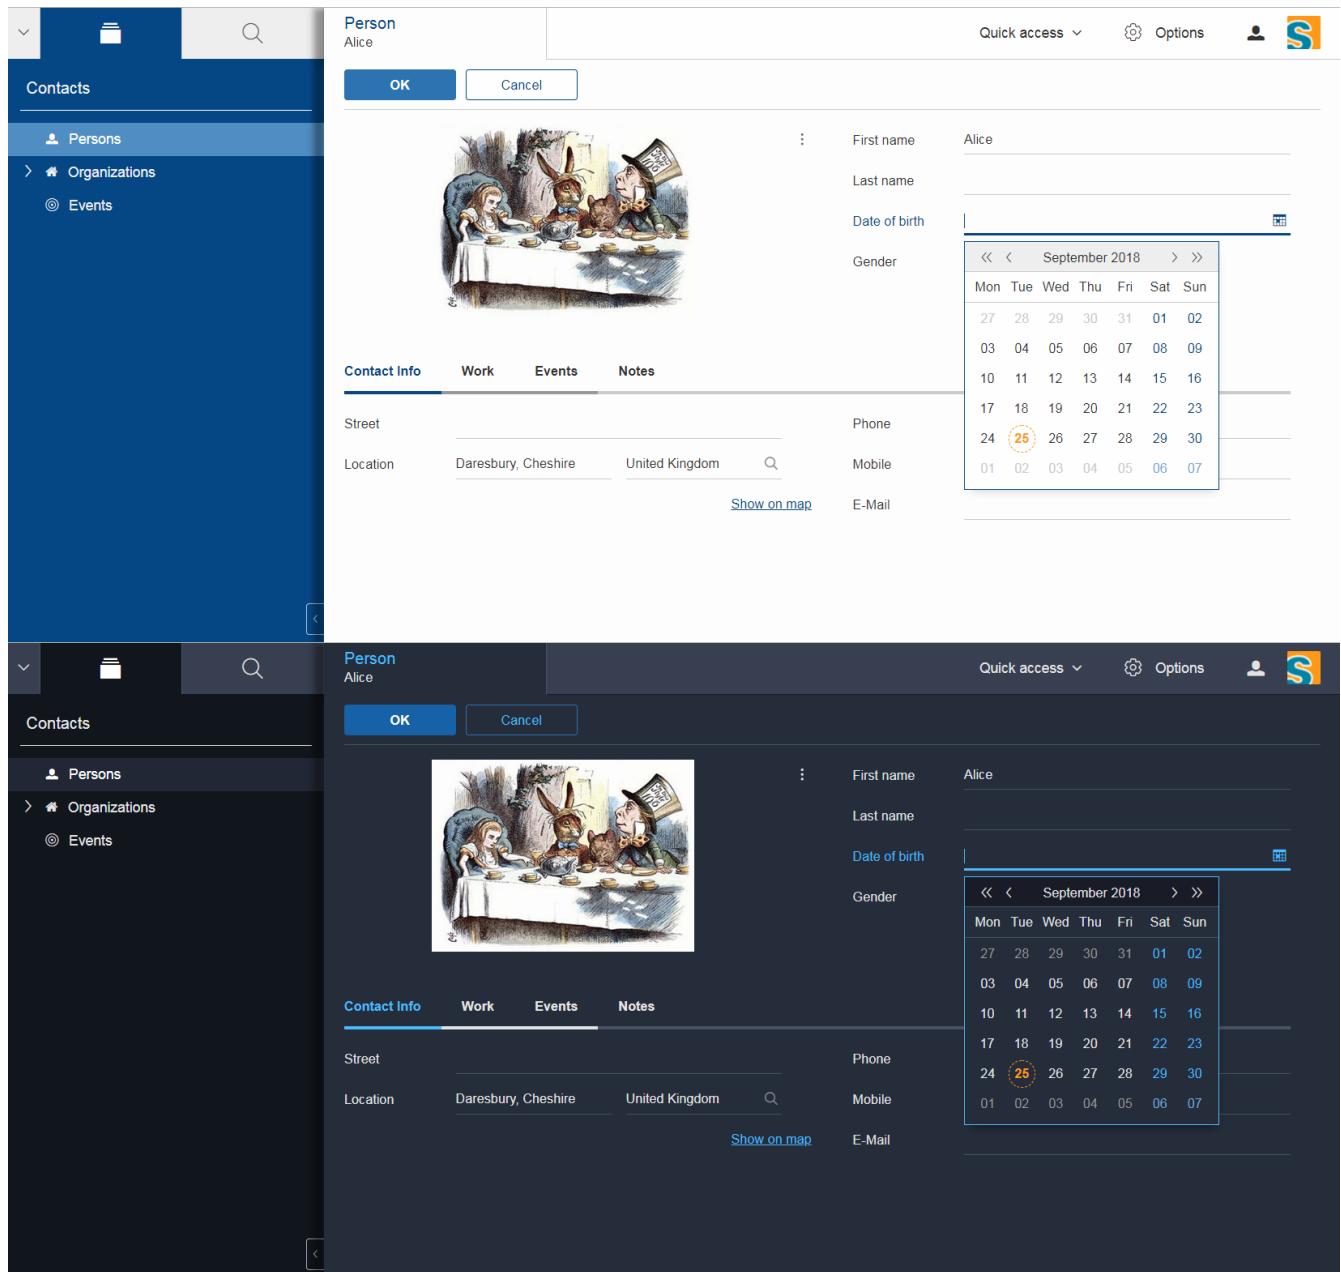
Contacts

Persons
Organizations
Events

Person
Alice

Quick access
Options

OK
Cancel

First name
Alice
Last name
Date of birth
Gender

September 2018

| Mon | Tue | Wed | Thu | Fri | Sat | Sun |
|---|---|---|---|---|---|---|
| 27 | 28 | 29 | 30 | 31 | 01 | 02 |
| 03 | 04 | 05 | 06 | 07 | 08 | 09 |
| 10 | 11 | 12 | 13 | 14 | 15 | 16 |
| 17 | 18 | 19 | 20 | 21 | 22 | 23 |
| 24 | 25 | 26 | 27 | 28 | 29 | 30 |
| 01 | 02 | 03 | 04 | 05 | 06 | 07 |

Contact Info
Work
Events
Notes

Street
Location
Daresbury, Cheshire
United Kingdom
Show on map
Phone
Mobile
E-Mail

Contacts

Persons
Organizations
Events

Person
Alice

Quick access
Options

OK
Cancel

First name
Alice
Last name
Date of birth
Gender

September 2018

| Mon | Tue | Wed | Thu | Fri | Sat | Sun |
|---|---|---|---|---|---|---|
| 27 | 28 | 29 | 30 | 31 | 01 | 02 |
| 03 | 04 | 05 | 06 | 07 | 08 | 09 |
| 10 | 11 | 12 | 13 | 14 | 15 | 16 |
| 17 | 18 | 19 | 20 | 21 | 22 | 23 |
| 24 | 25 | 26 | 27 | 28 | 29 | 30 |
| 01 | 02 | 03 | 04 | 05 | 06 | 07 |

Contact Info
Work
Events
Notes

Street
Location
Daresbury, Cheshire
United Kingdom
Show on map
Phone
Mobile
E-Mail